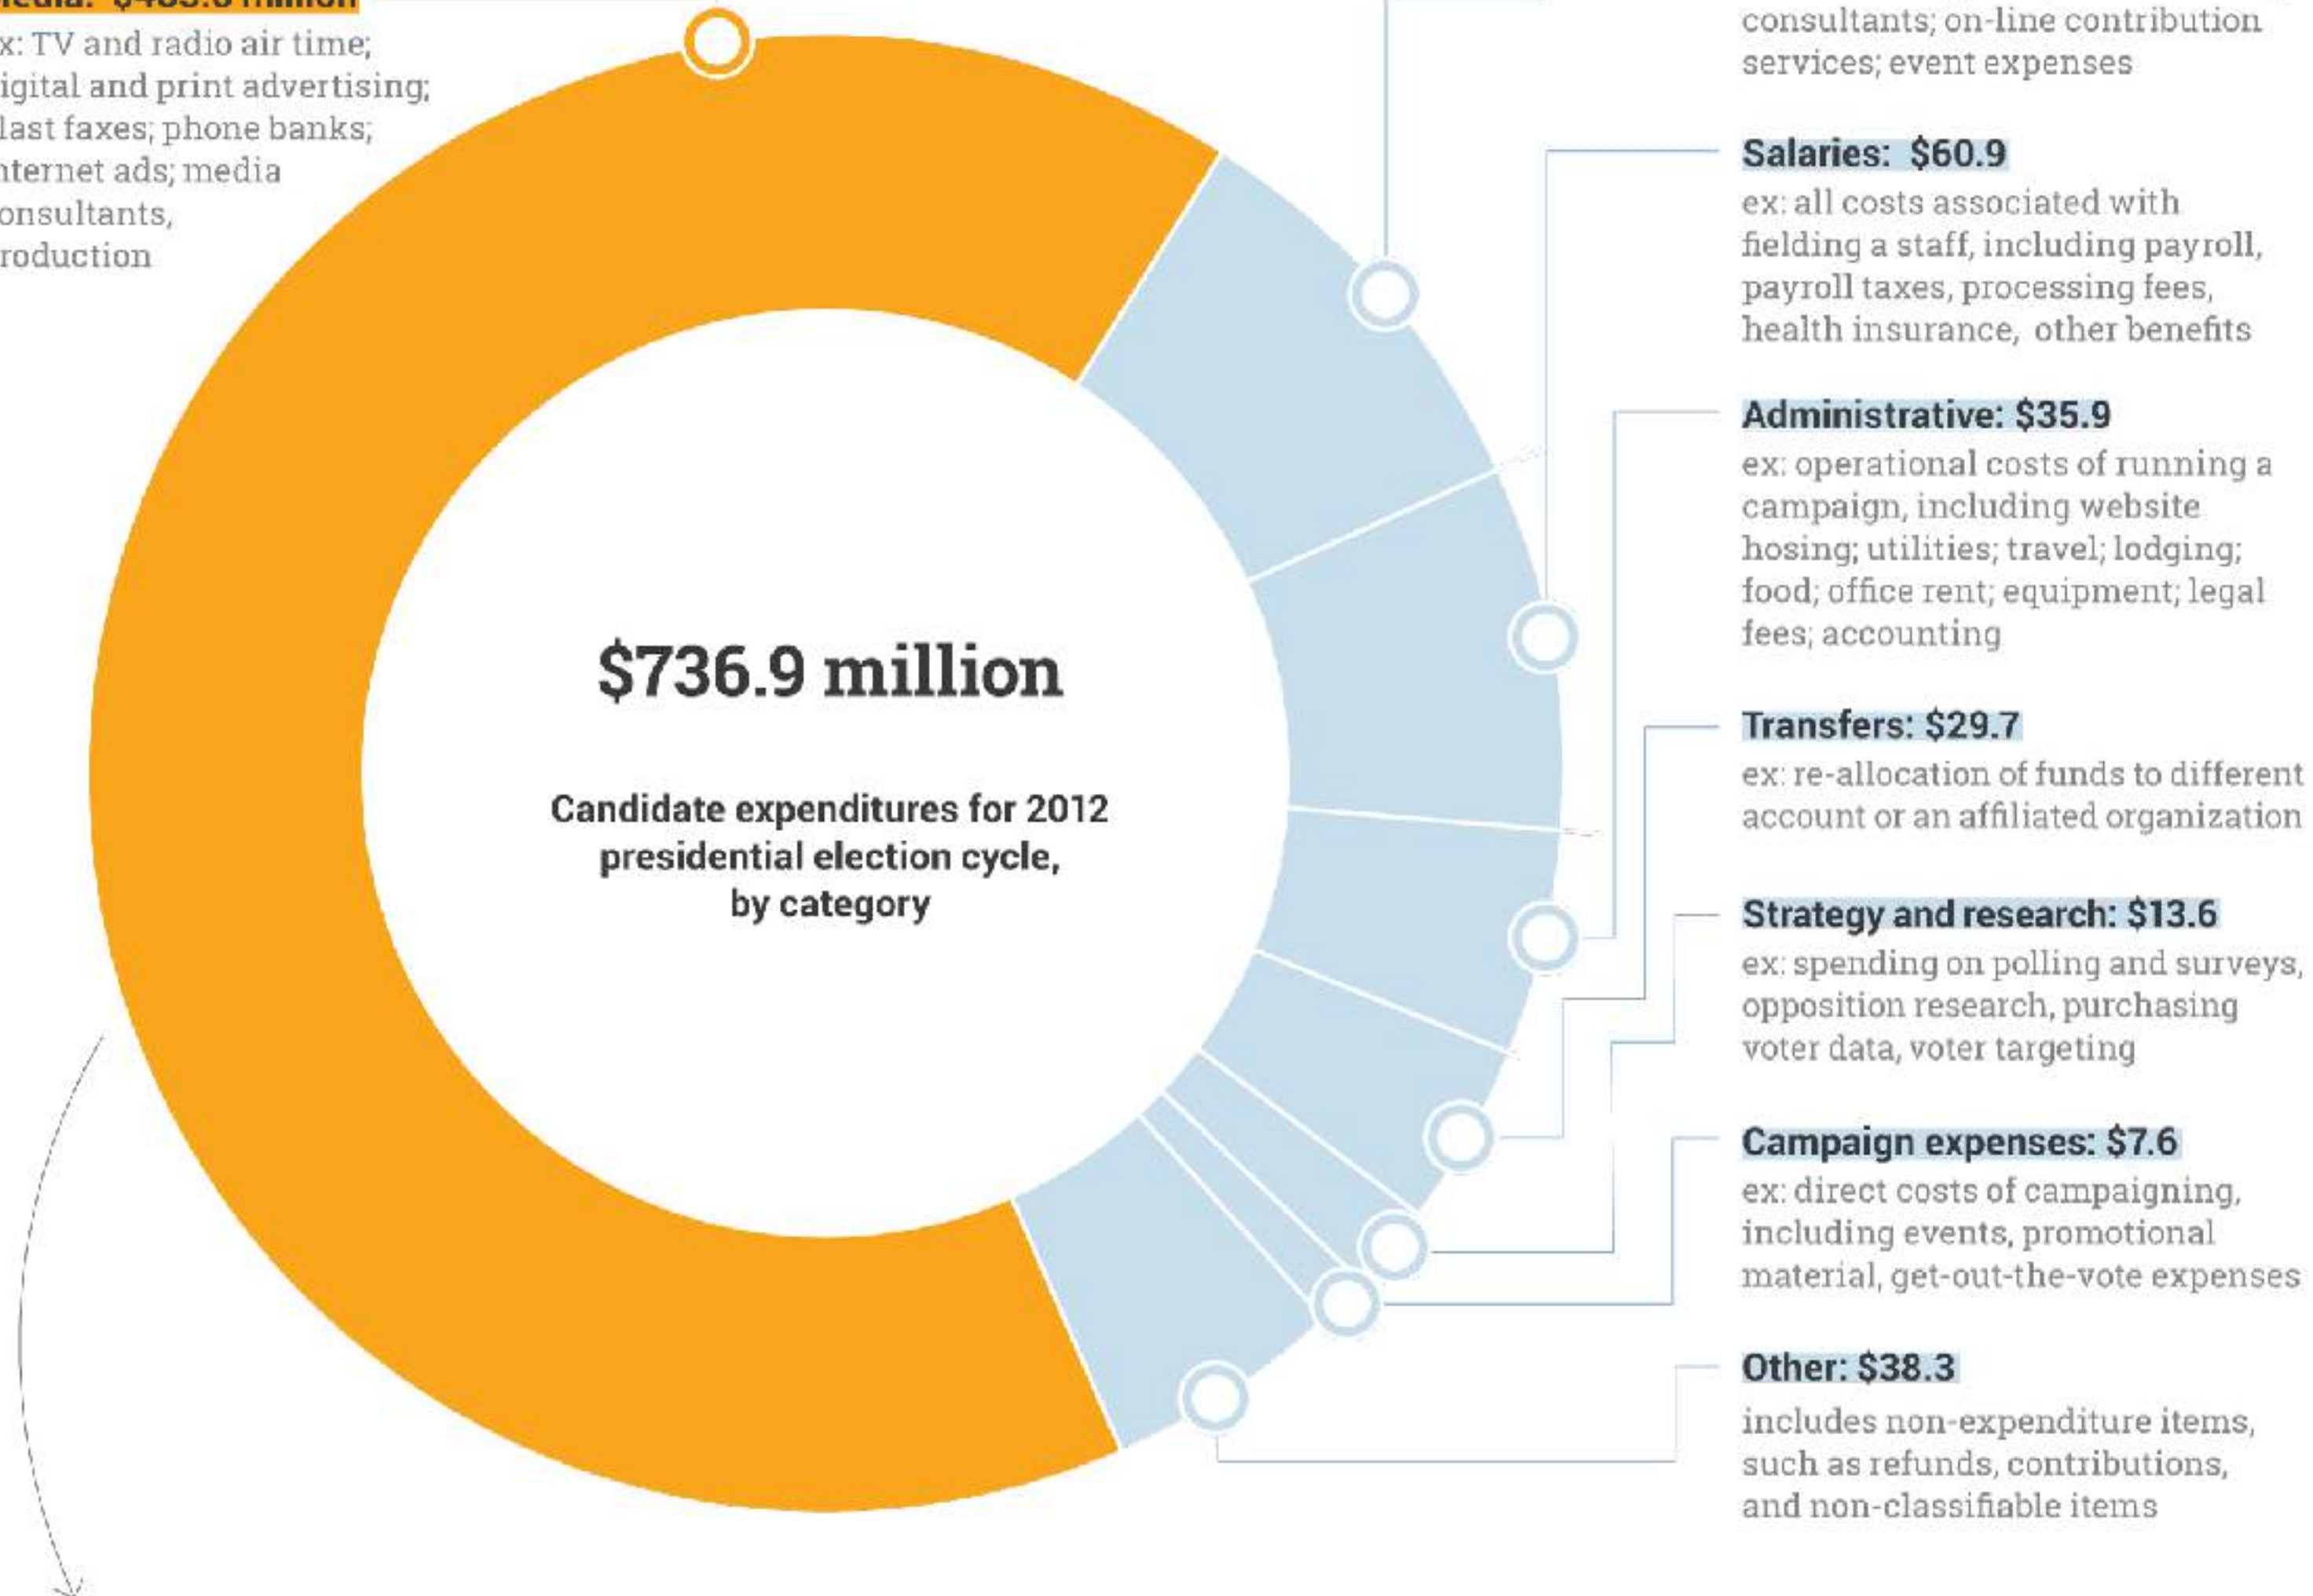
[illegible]edia: $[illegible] million
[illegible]x: TV and radio air time; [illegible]igital and print advertising; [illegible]last faxes; phone banks; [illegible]nternet ads; media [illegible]onsultants, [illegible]roduction

consultants; on-line contribution services; event expenses

Salaries: $60.9
ex: all costs associated with fielding a staff, including payroll, payroll taxes, processing fees, health insurance, other benefits

Administrative: $35.9
ex: operational costs of running a campaign, including website hosing; utilities; travel; lodging; food; office rent; equipment; legal fees; accounting

$736.9 million

Candidate expenditures for 2012 presidential election cycle, by category

Transfers: $29.7
ex: re-allocation of funds to different account or an affiliated organization

Strategy and research: $13.6
ex: spending on polling and surveys, opposition research, purchasing voter data, voter targeting

Campaign expenses: $7.6
ex: direct costs of campaigning, including events, promotional material, get-out-the-vote expenses

Other: $38.3
includes non-expenditure items, such as refunds, contributions, and non-classifiable items